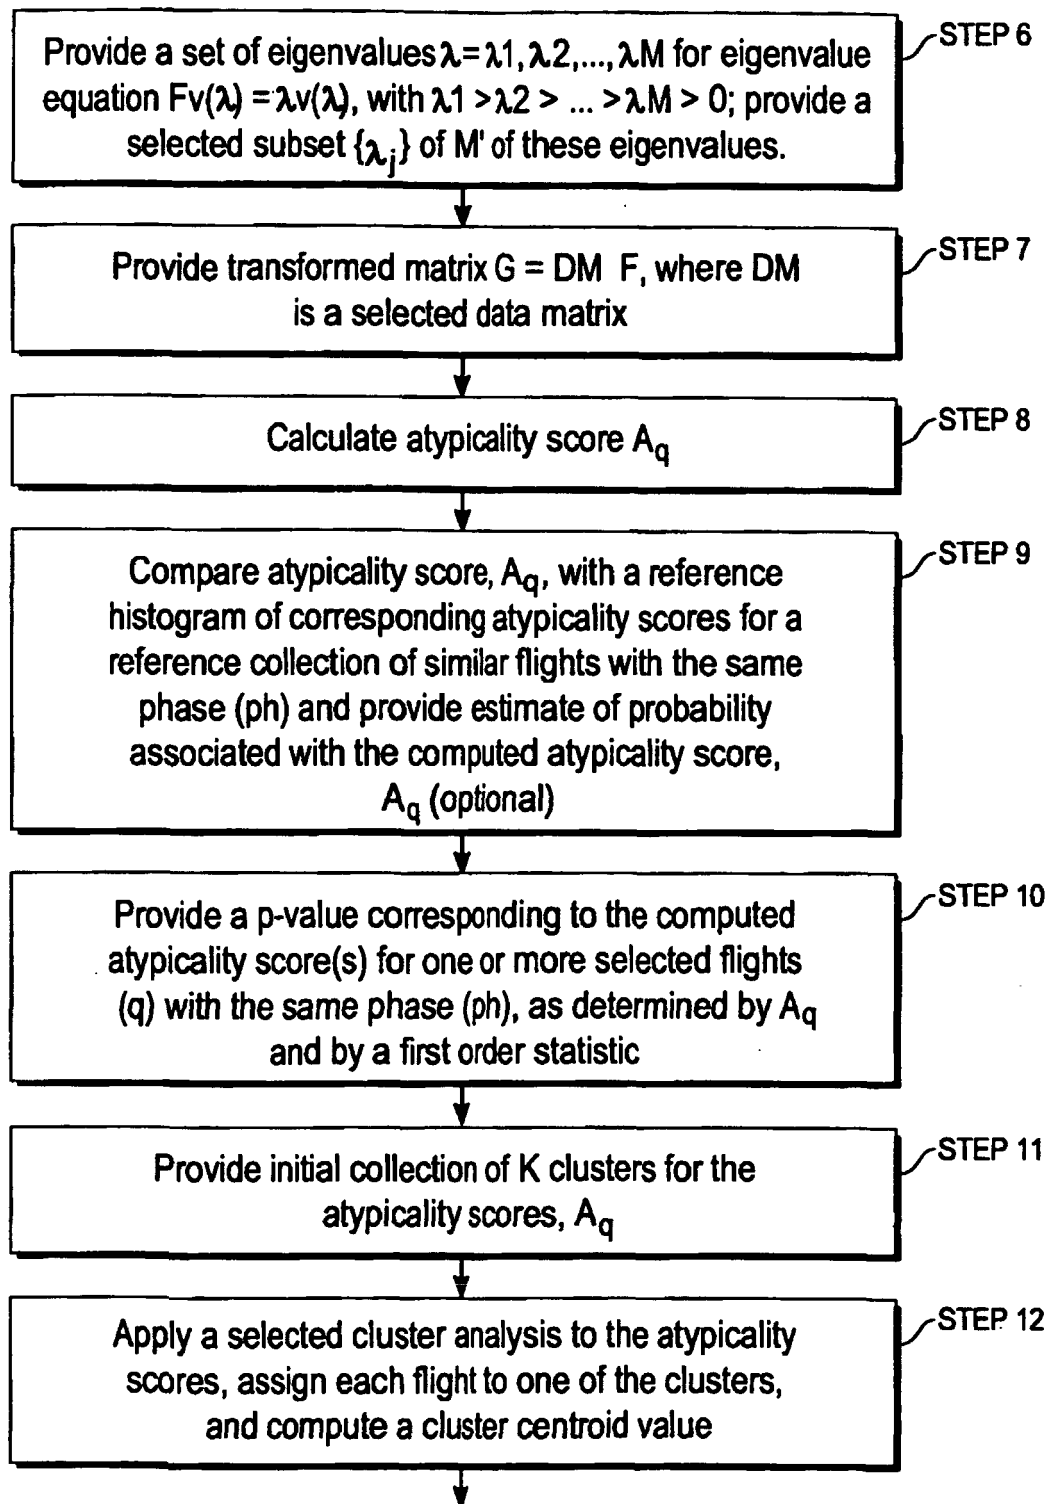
Provide a set of eigenvalues $\lambda = \lambda1, \lambda2, ..., \lambda M$ for eigenvalue equation $Fv(\lambda) = \lambda v(\lambda)$, with $\lambda1 > \lambda2 > ... > \lambda M > 0$; provide a selected subset $\{\lambda_j\}$ of M' of these eigenvalues.

STEP 6

Provide transformed matrix G = DM F, where DM is a selected data matrix

STEP 7

Calculate atypicality score $A_q$

STEP 8

Compare atypicality score, $A_q$, with a reference histogram of corresponding atypicality scores for a reference collection of similar flights with the same phase (ph) and provide estimate of probability associated with the computed atypicality score, $A_q$ (optional)

STEP 9

Provide a p-value corresponding to the computed atypicality score(s) for one or more selected flights (q) with the same phase (ph), as determined by $A_q$ and by a first order statistic

STEP 10

Provide initial collection of K clusters for the atypicality scores, $A_q$

STEP 11

Apply a selected cluster analysis to the atypicality scores, assign each flight to one of the clusters, and compute a cluster centroid value

STEP 12